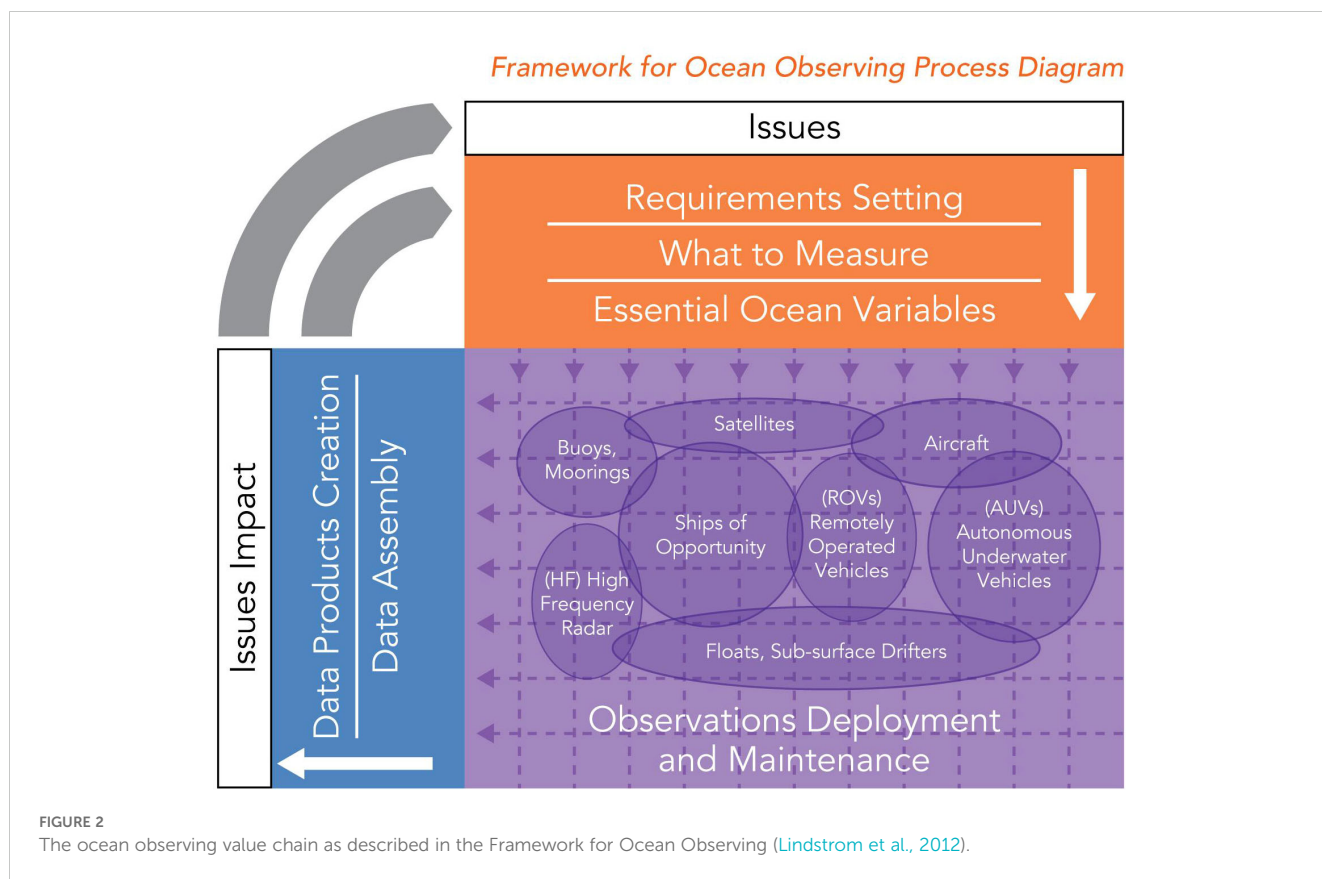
Framework for Ocean Observing Process Diagram

Issues

Requirements Setting

What to Measure

Essential Ocean Variables

Issues Impact

Data Products Creation

Data Assembly

Buoys, Moorings

Satellites

Aircraft

Ships of Opportunity

(ROVs) Remotely Operated Vehicles

(AUVs) Autonomous Underwater Vehicles

(HF) High Frequency Radar

Floats, Sub-surface Drifters

Observations Deployment and Maintenance

FIGURE 2
The ocean observing value chain as described in the Framework for Ocean Observing (Lindstrom et al., 2012).